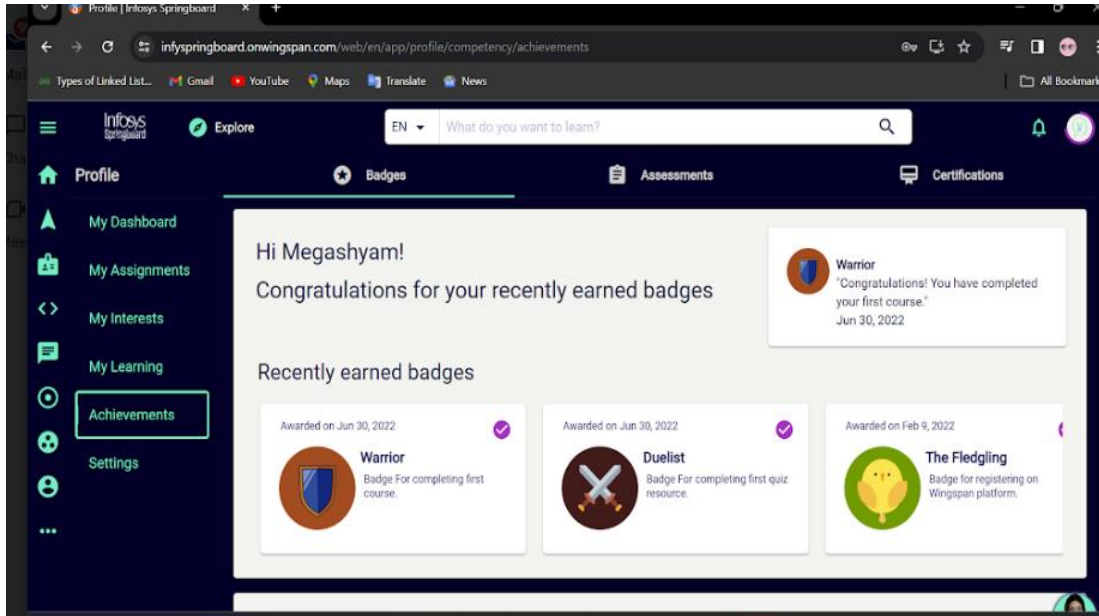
Profile | Infosys Springboard

infyspringboard.onwingspan.com/web/en/app/profile/competency/achievements

Types of Linked List... Gmail YouTube Maps Translate News

All Bookmarks

Infosys Springboard

Explore

EN

What do you want to learn?

Profile

Badges

Assessments

Certifications

My Dashboard

My Assignments

My Interests

My Learning

Achievements

Settings

Hi Megashyam!

Congratulations for your recently earned badges

Warrior

"Congratulations! You have completed your first course."

Jun 30, 2022

Recently earned badges

Awarded on Jun 30, 2022

Warrior

Badge For completing first course.

Awarded on Jun 30, 2022

Duelist

Badge For completing first quiz resource.

Awarded on Feb 9, 2022

The Fledgling

Badge for registering on Wingspan platform.